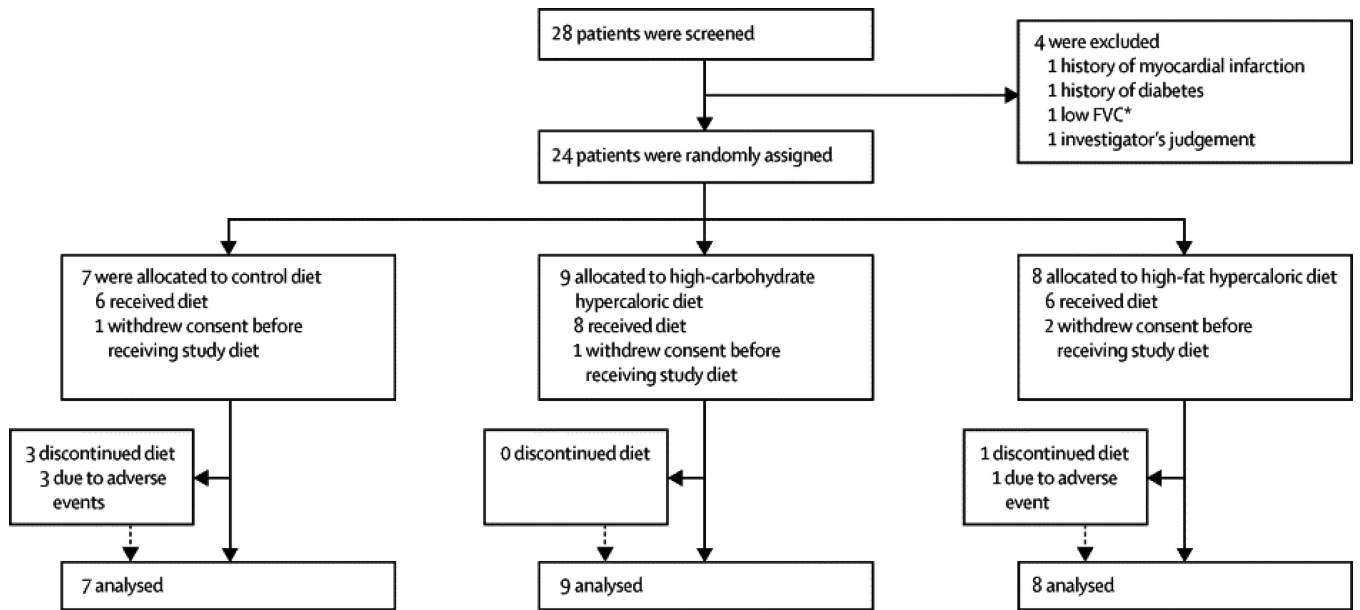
28 patients were screened

4 were excluded
1 history of myocardial infarction
1 history of diabetes
1 low FVC*
1 investigator's judgement

24 patients were randomly assigned

7 were allocated to control diet
6 received diet
1 withdrew consent before receiving study diet

9 allocated to high-carbohydrate hypercaloric diet
8 received diet
1 withdrew consent before receiving study diet

8 allocated to high-fat hypercaloric diet
6 received diet
2 withdrew consent before receiving study diet

3 discontinued diet
3 due to adverse events

0 discontinued diet

1 discontinued diet
1 due to adverse event

7 analysed

9 analysed

8 analysed